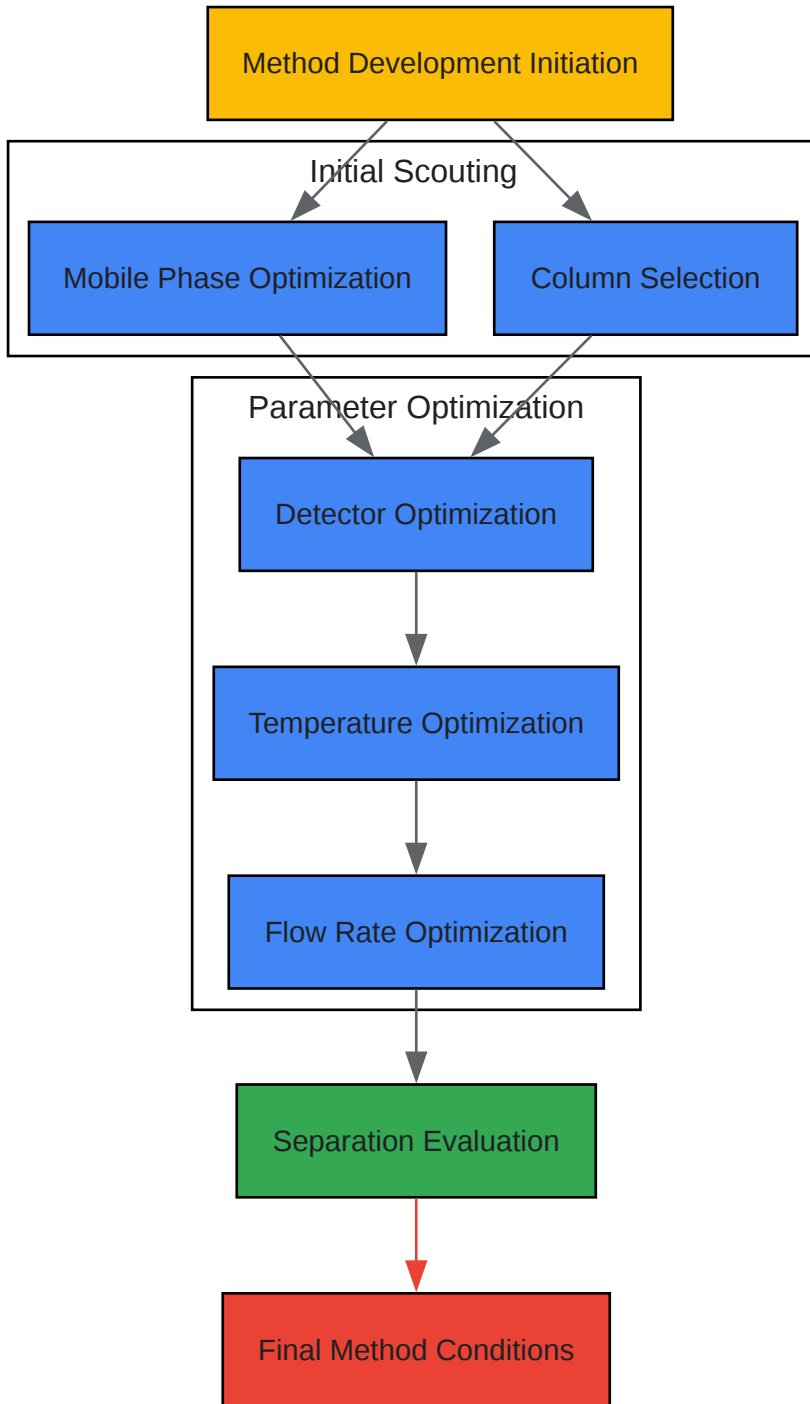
Method Development Initiation

Initial Scouting

Mobile Phase Optimization

Column Selection

Parameter Optimization

Detector Optimization

Temperature Optimization

Flow Rate Optimization

Separation Evaluation

Final Method Conditions